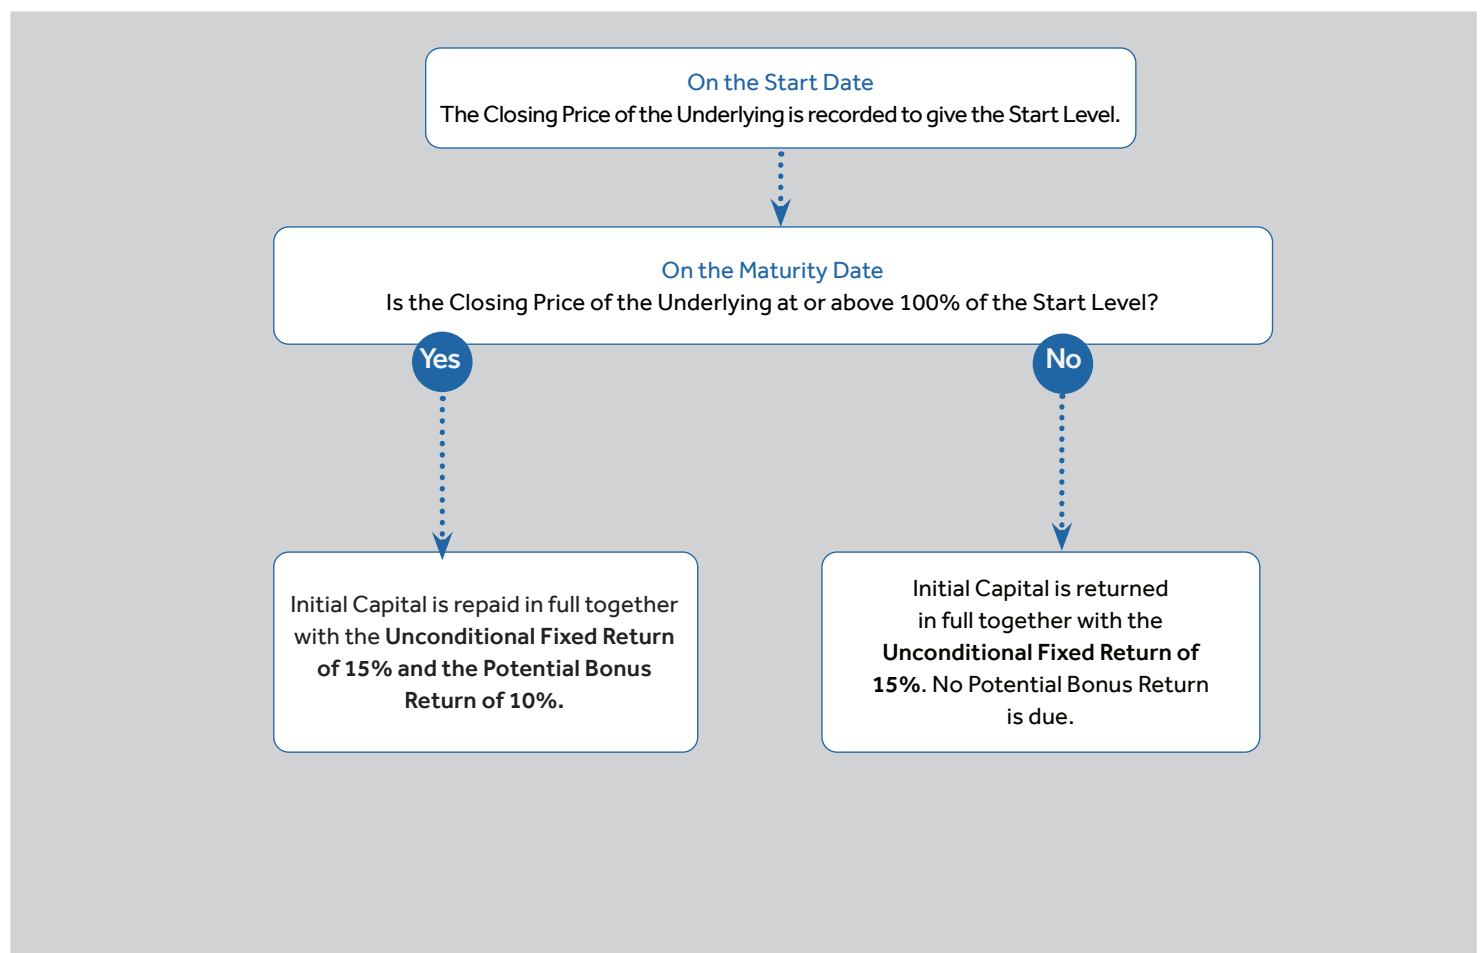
On the Start Date
The Closing Price of the Underlying is recorded to give the Start Level.

On the Maturity Date
Is the Closing Price of the Underlying at or above 100% of the Start Level?

Yes

No

Initial Capital is repaid in full together with the **Unconditional Fixed Return of 15% and the Potential Bonus Return of 10%.**

Initial Capital is returned in full together with the **Unconditional Fixed Return of 15%**. No Potential Bonus Return is due.